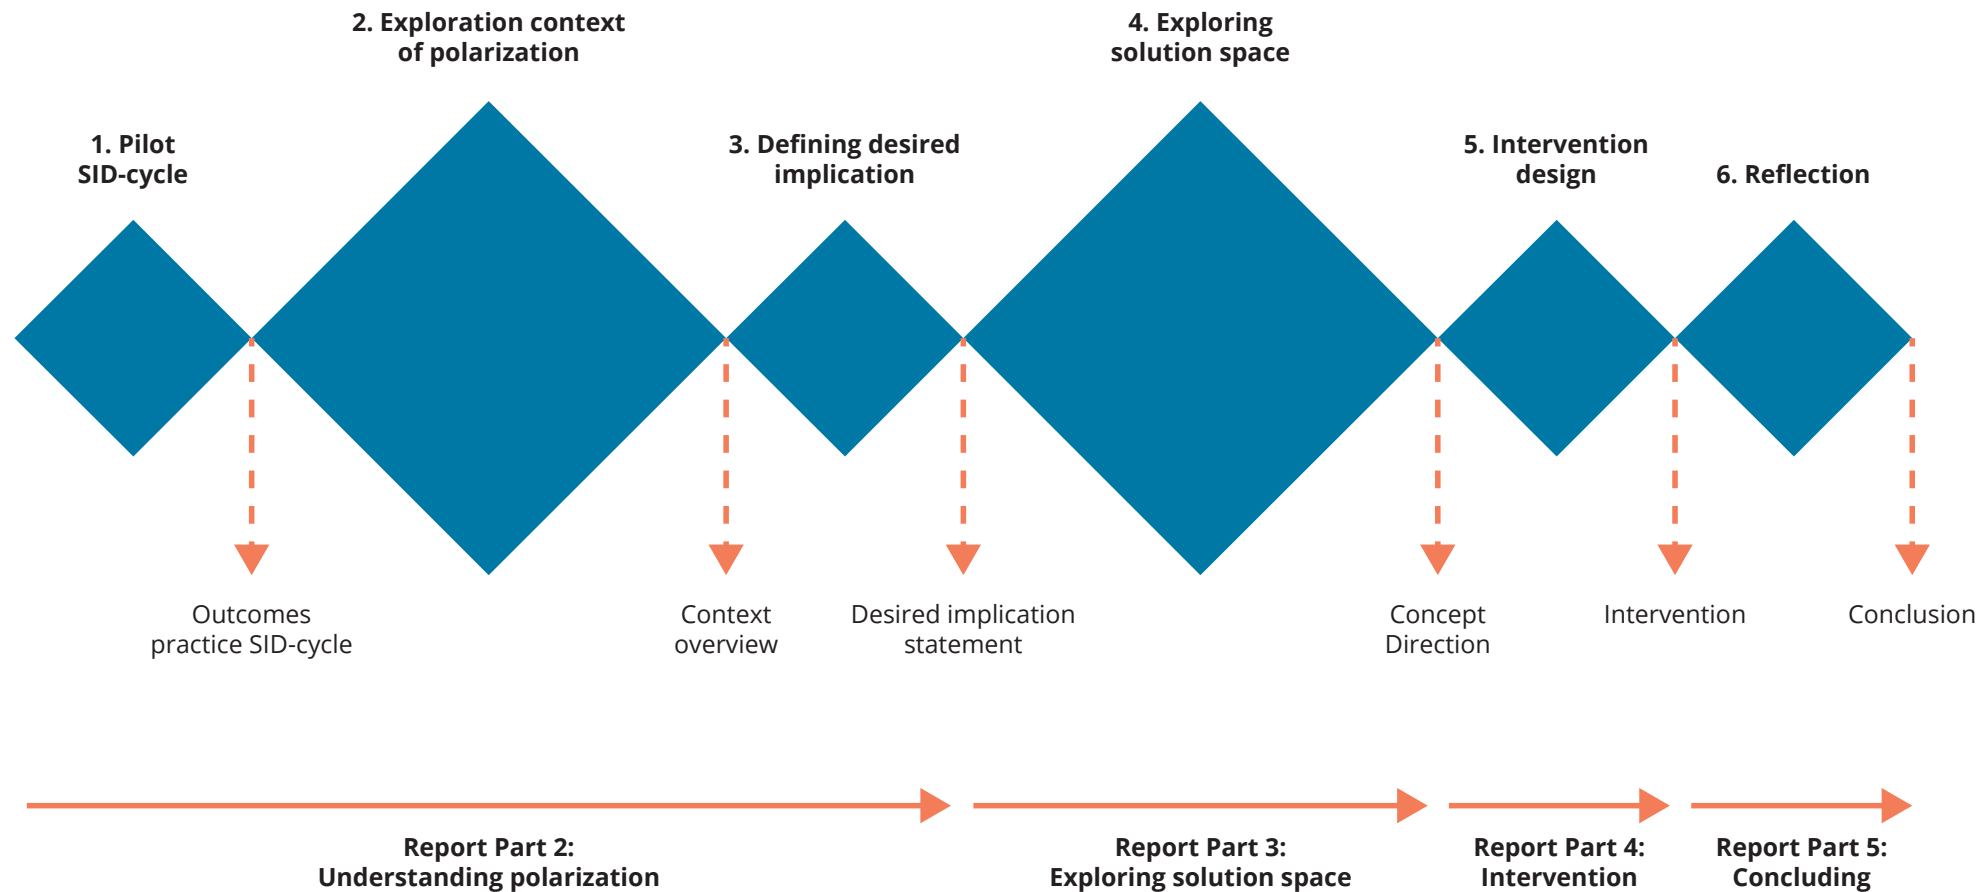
2. Exploration context of polarization

4. Exploring solution space

1. Pilot SID-cycle

3. Defining desired implication

5. Intervention design

6. Reflection

Outcomes practice SID-cycle

Context overview

Desired implication statement

Concept Direction

Intervention

Conclusion

Report Part 2: Understanding polarization

Report Part 3: Exploring solution space

Report Part 4: Intervention

Report Part 5: Concluding